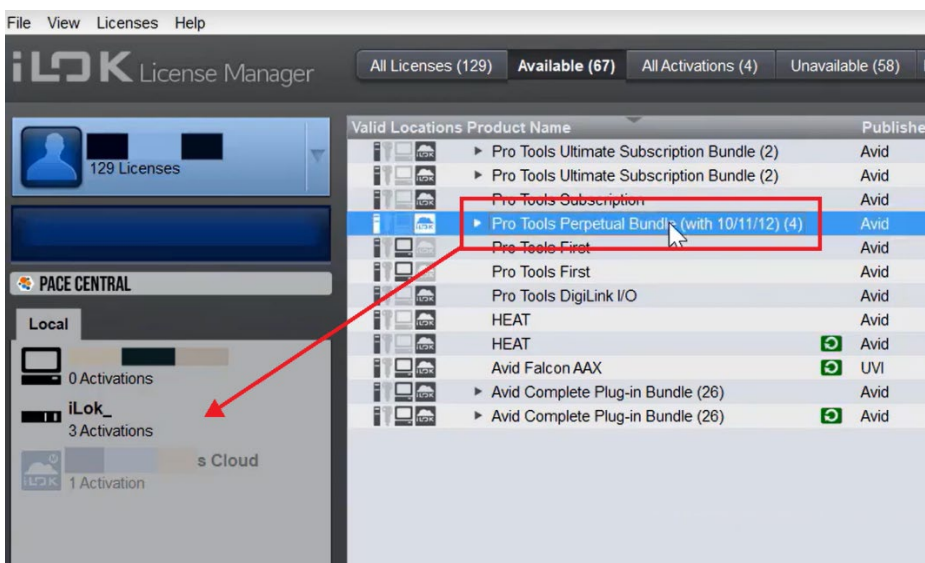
File View Licenses Help

iLOK License Manager

All Licenses (129) | Available (67) | All Activations (4) | Unavailable (58)

129 Licenses

PACE CENTRAL

Local

0 Activations

iLok_
3 Activations

s Cloud
1 Activation

| Valid Locations | Product Name | Publishe |
|---|---|---|
| | ▸ Pro Tools Ultimate Subscription Bundle (2) | Avid |
| | ▸ Pro Tools Ultimate Subscription Bundle (2) | Avid |
| | Pro Tools Subscription | Avid |
| | ▸ Pro Tools Perpetual Bundle (with 10/11/12) (4) | Avid |
| | Pro Tools First | Avid |
| | Pro Tools First | Avid |
| | Pro Tools DigiLink I/O | Avid |
| | HEAT | Avid |
| | HEAT | Avid |
| | Avid Falcon AAX | UVI |
| | ▸ Avid Complete Plug-in Bundle (26) | Avid |
| | ▸ Avid Complete Plug-in Bundle (26) | Avid |